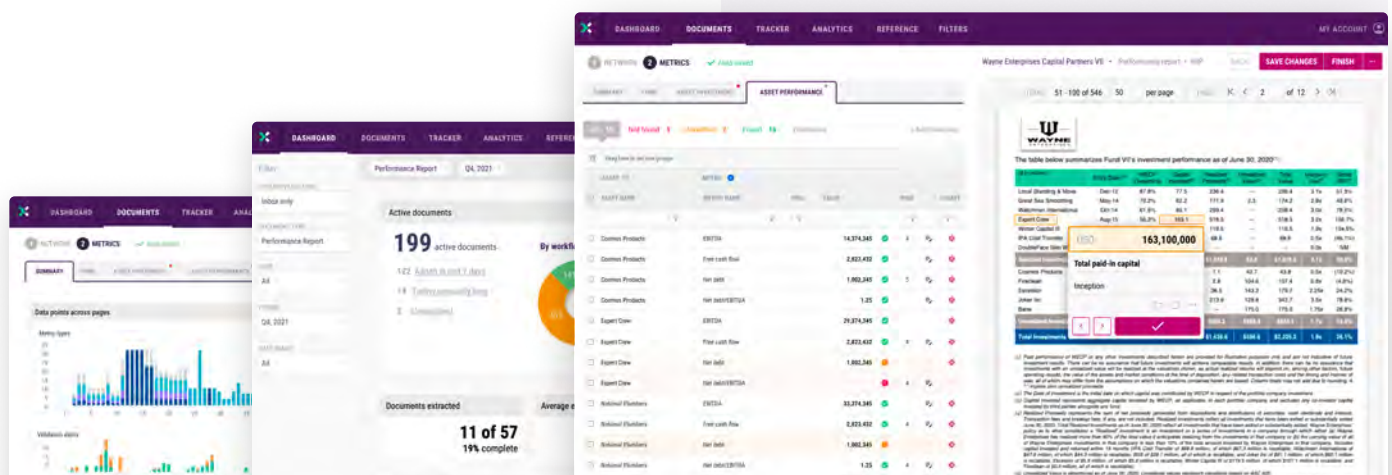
DASHBOARD DOCUMENTS TRACKER ANALYTICS REFERENCE FILTERS MY ACCOUNT

2 METRICS

ASSET PERFORMANCE

Wayne Enterprises Capital Partners VII

SAVE CHANGES FINISH

51 - 100 of 546 50 per page 2 of 12

The table below summarizes Fund VII's investment performance as of June 30, 2020

Local Standing & Move
Great Sea Smoothing
Expert Crew
Cosmos Products
Joker Inc
Bane
Total Investments

USD 163,100,000

Total paid-in capital

Inception

Cosmos Products EBITDA 14,374,345
Cosmos Products Free cash flow 2,823,432
Cosmos Products Net debt 1,992,345
Cosmos Products Net debt/EBITDA 1.25
Expert Crew EBITDA 29,374,345
Expert Crew Free cash flow 2,823,432
Expert Crew Net debt 1,992,345
Expert Crew Net debt/EBITDA
Notional Plumbers EBITDA 33,374,345
Notional Plumbers Free cash flow 2,823,432
Notional Plumbers Net debt 1,992,345
Notional Plumbers Net debt/EBITDA 1.25

DASHBOARD DOCUMENTS TRACKER ANALYTICS

Performance Report Q4, 2021

Inbox only

Performance Report

All

Q4, 2021

All

Active documents

199 active documents

By workfl

Documents extracted

11 of 57

19% complete

Average

DASHBOARD DOCUMENTS TRACKER

2 METRICS

SUMMARY

Data points across pages

Validation alerts